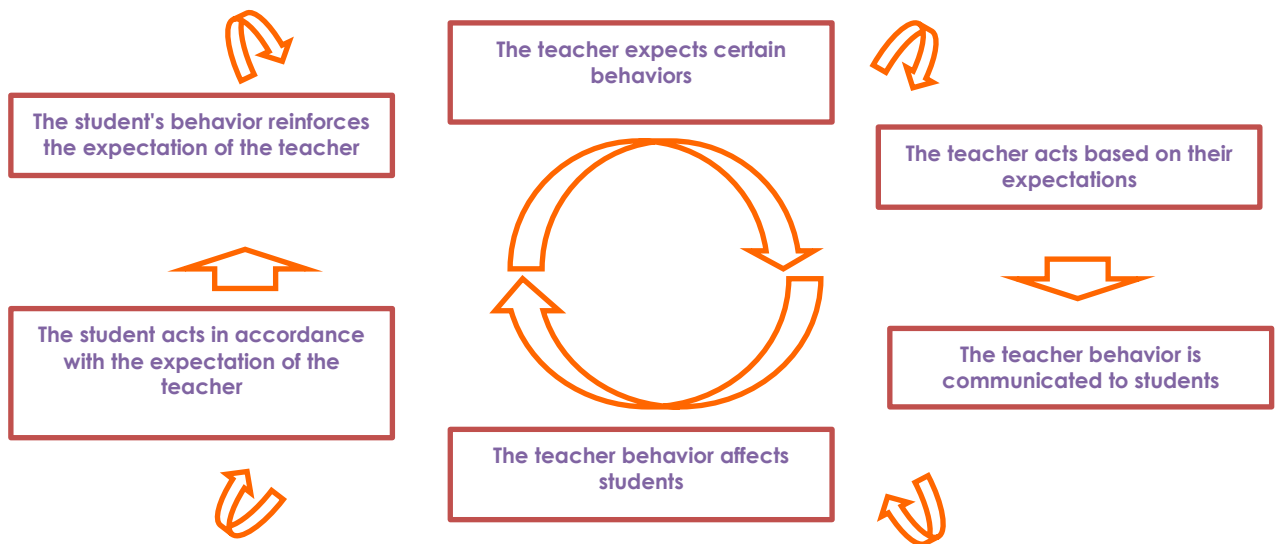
The teacher expects certain behaviors

The teacher acts based on their expectations

The teacher behavior is communicated to students

The teacher behavior affects students

The student acts in accordance with the expectation of the teacher

The student's behavior reinforces the expectation of the teacher